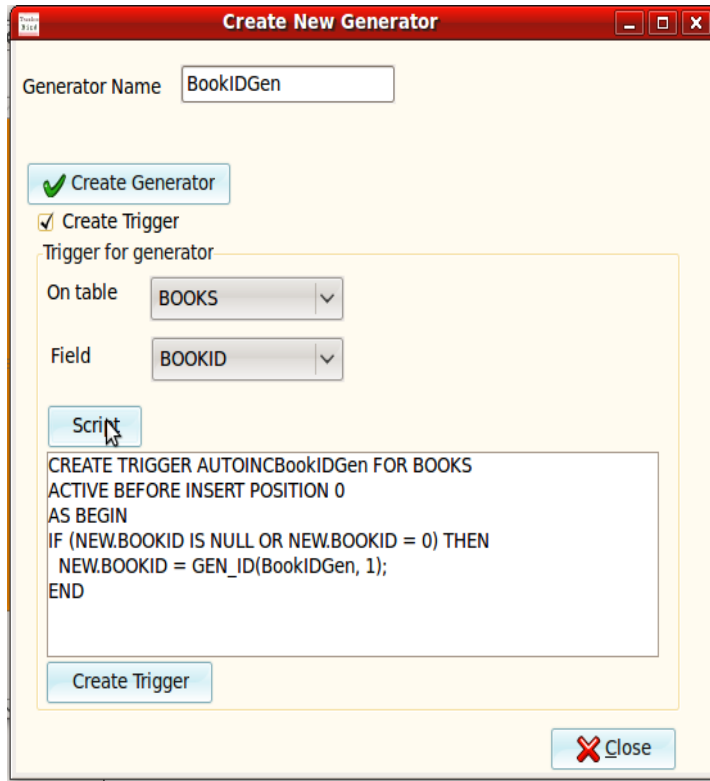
Create New Generator

Generator Name BookIDGen

Create Generator

Create Trigger

Trigger for generator

On table BOOKS

Field BOOKID

Script

CREATE TRIGGER AUTOINCBookIDGen FOR BOOKS
ACTIVE BEFORE INSERT POSITION 0
AS BEGIN
IF (NEW.BOOKID IS NULL OR NEW.BOOKID = 0) THEN
NEW.BOOKID = GEN_ID(BookIDGen, 1);
END

Create Trigger

Close